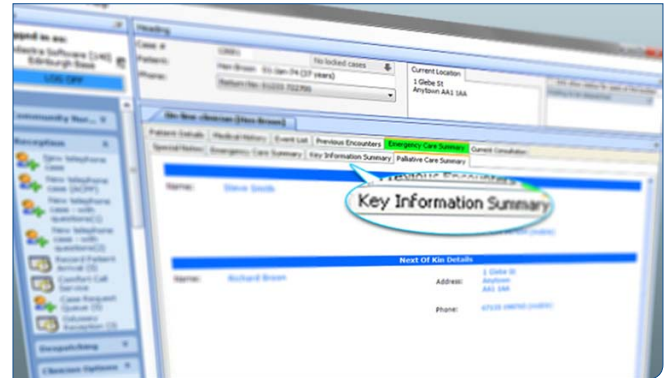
Logged in as:
Adastra Software [140] Edinburgh Base
LOG OFF

Community Nur...

Reception
New telephone case
New telephone case (ACPF)
New telephone case - with questions(1)
New telephone case - with questions(2)
Record Patient Arrival (3)
Comfort Call Service
Case Request Queue (3)
Advisory Reception (3)

Despatching
Clinician Options

Heading
Case #
Patient: Hen Brown 01-Jan-74 (37 years)
Phone:
No locked cases
Current Location
1 Glebe St
Anytown AA1 1AA

Patient Details | Medical History | Event List | Previous Encounters | Emergency Care Summary | Current Consultation
Special Notes | Emergency Care Summary | Key Information Summary | Palliative Care Summary

Previous Encounters
Name: Steve Smith

Key Information Summary

Next Of Kin Details
Name: Richard Brown
Address: 1 Glebe St Anytown AA1 1AA
Phone: